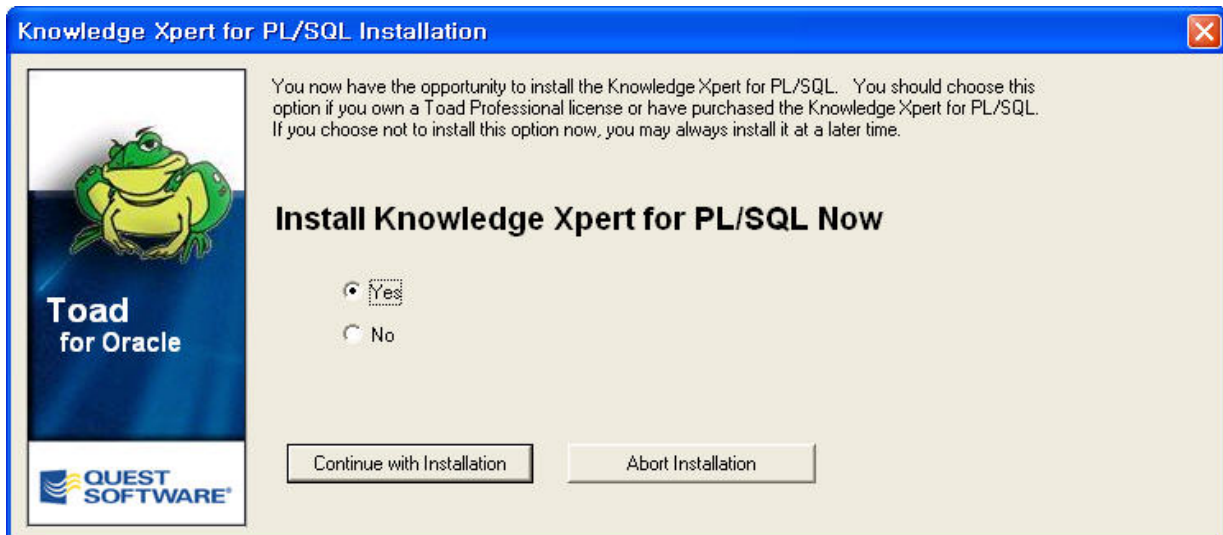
Knowledge Xpert for PL/SQL Installation

Toad
for Oracle

QUEST SOFTWARE®

You now have the opportunity to install the Knowledge Xpert for PL/SQL. You should choose this option if you own a Toad Professional license or have purchased the Knowledge Xpert for PL/SQL. If you choose not to install this option now, you may always install it at a later time.

Install Knowledge Xpert for PL/SQL Now

Yes

No

Continue with Installation

Abort Installation